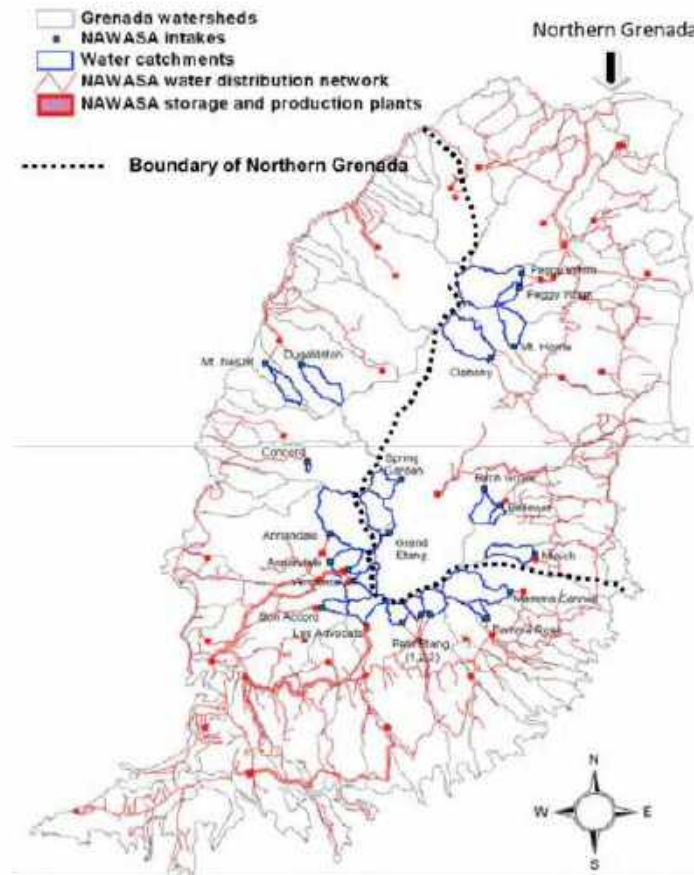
Grenada watersheds
NAWASA intakes
Water catchments
NAWASA water distribution network
NAWASA storage and production plants

Northern Grenada

Boundary of Northern Grenada

Peggy Whim
Peggy Rouge
Mt. Horne
Clabony
Mt. Nesbit
Dudmaston
Concord
Spring Gardan
Birch Grove
Balthazar
Grand Etang
Annandale
Mardi
Mamma Cannes
Vendome
Bon Accord
Les Advocats
Pomme Rose
Petit Etang
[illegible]

N
W
E
S